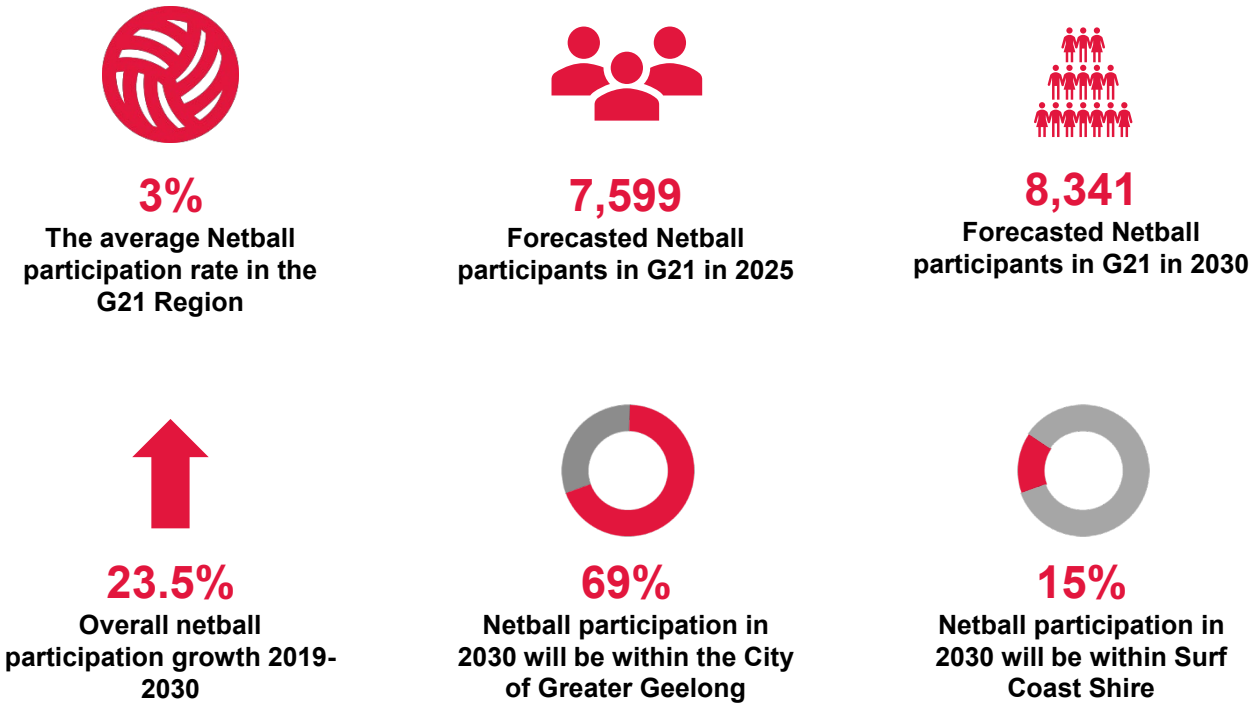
3%
The average Netball participation rate in the G21 Region

7,599
Forecasted Netball participants in G21 in 2025

8,341
Forecasted Netball participants in G21 in 2030

23.5%
Overall netball participation growth 2019-2030

69%
Netball participation in 2030 will be within the City of Greater Geelong

15%
Netball participation in 2030 will be within Surf Coast Shire